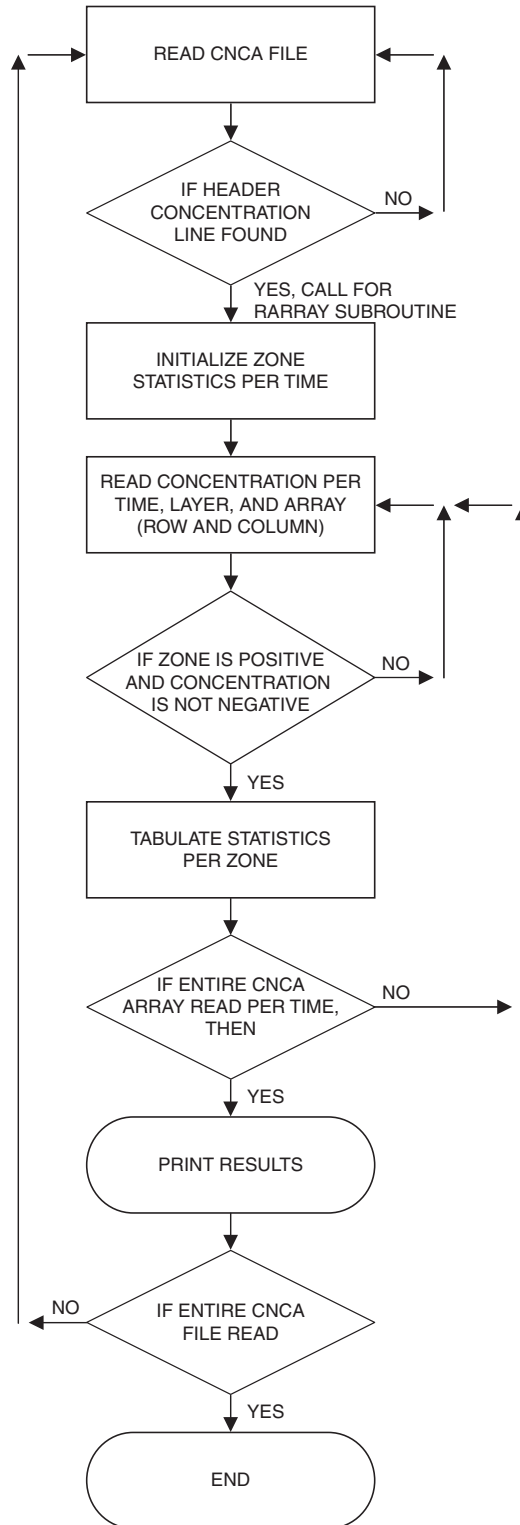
READ CNCA FILE

IF HEADER CONCENTRATION LINE FOUND

NO

YES, CALL FOR RARRAY SUBROUTINE

INITIALIZE ZONE STATISTICS PER TIME

READ CONCENTRATION PER TIME, LAYER, AND ARRAY (ROW AND COLUMN)

IF ZONE IS POSITIVE AND CONCENTRATION IS NOT NEGATIVE

NO

YES

TABULATE STATISTICS PER ZONE

IF ENTIRE CNCA ARRAY READ PER TIME, THEN

NO

YES

PRINT RESULTS

NO

IF ENTIRE CNCA FILE READ

YES

END